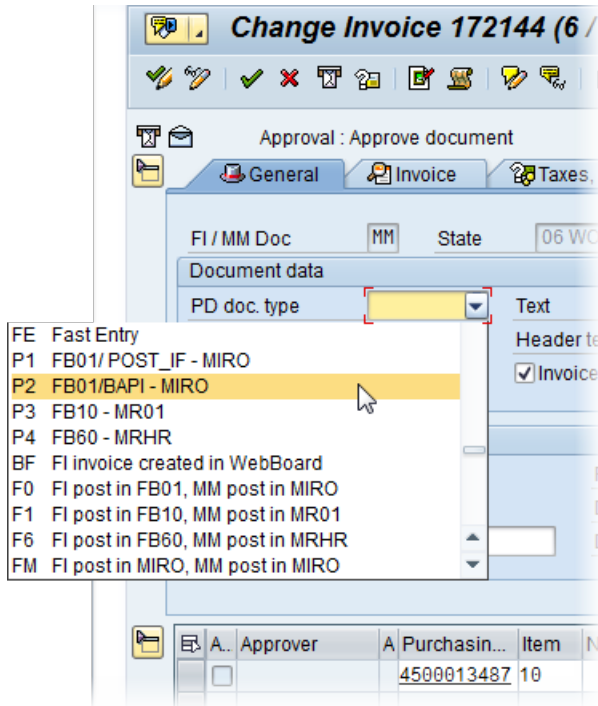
Change Invoice 172144 (6 /

Approval : Approve document

General
Invoice
Taxes,

FI / MM Doc
MM
State
06 WO

Document data

PD doc. type
Text
Header te
Invoice

FE Fast Entry
P1 FB01/ POST_IF - MIRO
P2 FB01/BAPI - MIRO
P3 FB10 - MR01
P4 FB60 - MRHR
BF FI invoice created in WebBoard
F0 FI post in FB01, MM post in MIRO
F1 FI post in FB10, MM post in MR01
F6 FI post in FB60, MM post in MRHR
FM FI post in MIRO, MM post in MIRO

| A.. | Approver | A | Purchasin... | Item | N |
|---|---|---|---|---|---|
| | | | 4500013487 | 10 | |